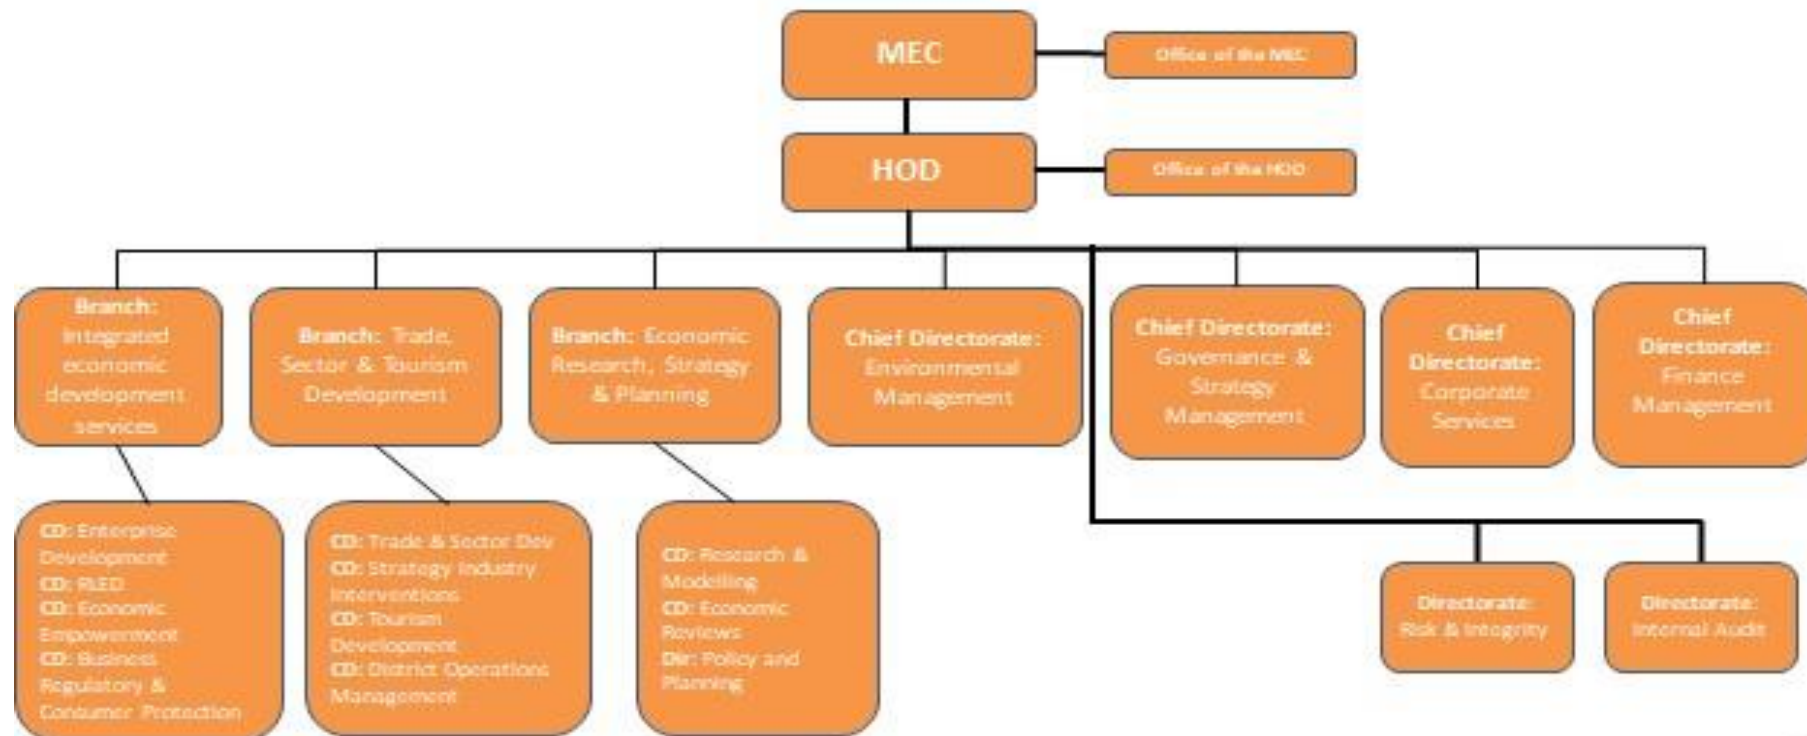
MEC

Office of the MEC

HOD

Office of the HOD

Branch: Integrated economic development services

Branch: Trade, Sector & Tourism Development

Branch: Economic Research, Strategy & Planning

Chief Directorate: Environmental Management

Chief Directorate: Governance & Strategy Management

Chief Directorate: Corporate Services

Chief Directorate: Finance Management

CD: Enterprise Development
CD: RLED
CD: Economic Empowerment
CD: Business Regulatory & Consumer Protection

CD: Trade & Sector Dev
CD: Strategy Industry Interventions
CD: Tourism Development
CD: District Operations Management

CD: Research & Modelling
CD: Economic Reviews
Dir: Policy and Planning

Directorate: Risk & Integrity

Directorate: Internal Audit